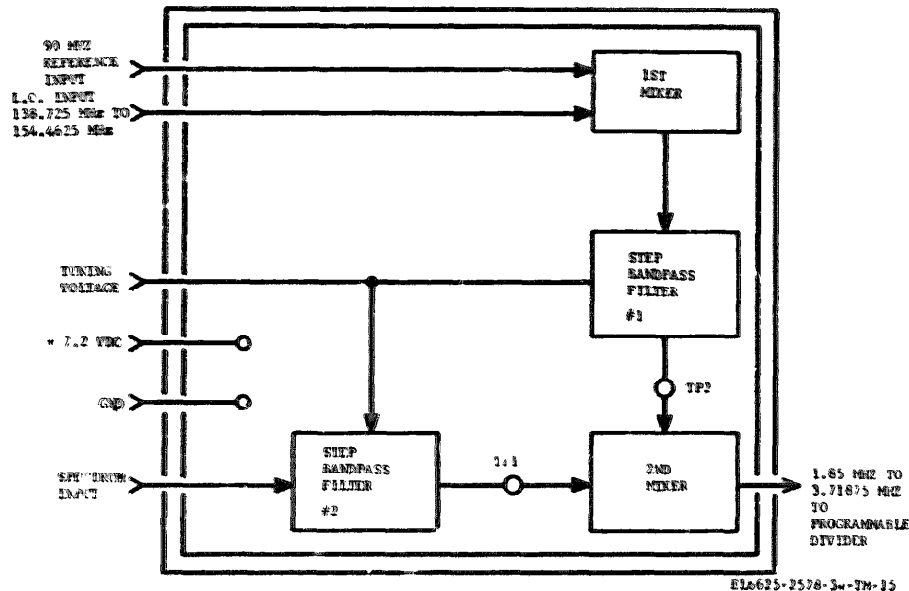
90 MHZ REFERENCE INPUT

L.O. INPUT 138.725 MHz TO 154.4625 MHz

TUNING VOLTAGE

+ 7.2 VDC

GND

SPECTRUM INPUT

1ST MIXER

STEP BANDPASS FILTER #1

TP2

STEP BANDPASS FILTER #2

TP1

2ND MIXER

1.85 MHZ TO 3.71875 MHZ TO PROGRAMMABLE DIVIDER

EL6625-2578-34-TM-35